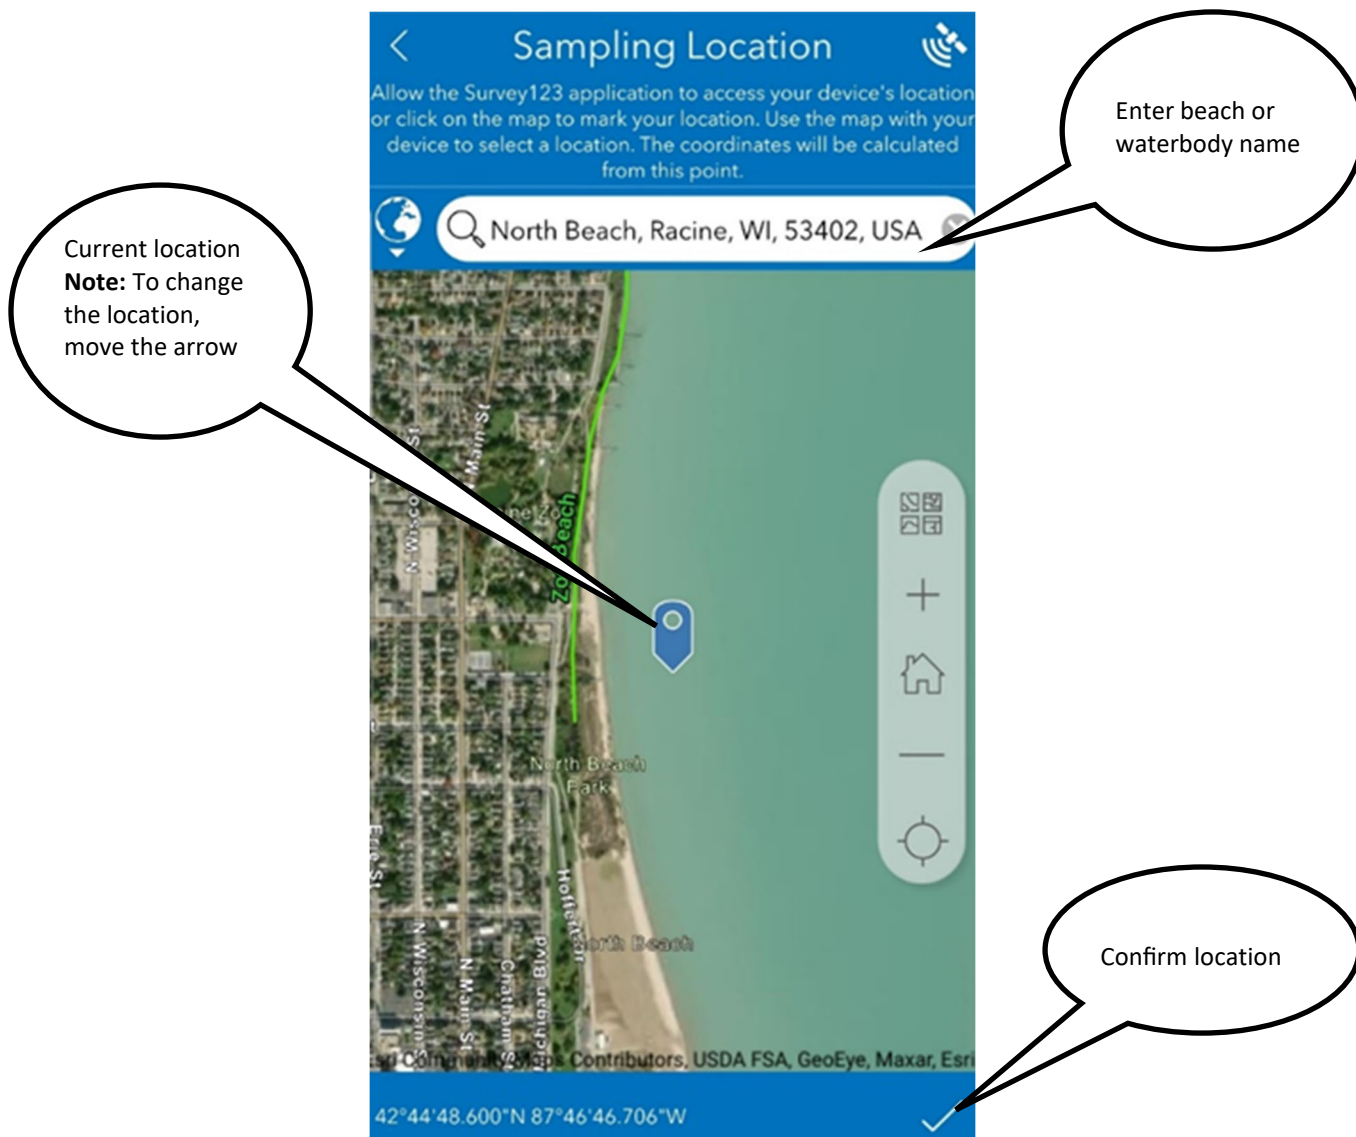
Sampling Location

Allow the Survey123 application to access your device's location or click on the map to mark your location. Use the map with your device to select a location. The coordinates will be calculated from this point.

North Beach, Racine, WI, 53402, USA

Enter beach or waterbody name

Current location
**Note:** To change the location, move the arrow

N Main St
N Wisconsin St
Zoo Beach
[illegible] Zoo
North Beach Park
Erie St
Hoffert Dr
North Beach
N Wisconsin St
N Main St
Chatham St
Michigan Blvd

Esri Community Maps Contributors, USDA FSA, GeoEye, Maxar, Esri

Confirm location

42°44'48.600"N 87°46'46.706"W